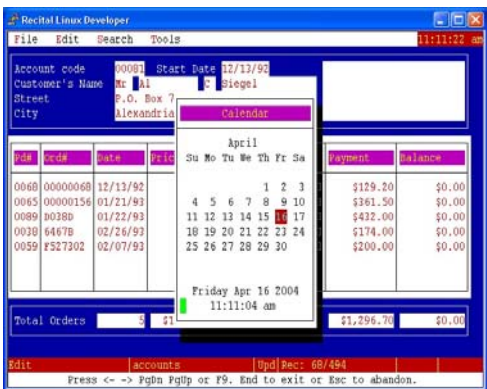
Recital Linux Developer

File Edit Search Tools 11:11:22 am

Account code 00081 Start Date 12/13/92
Customer's Name Mr Al C Siegel
Street P.O. Box 7
City Alexandria

Calendar

April
Su Mo Tu We Th Fr Sa
1 2 3
4 5 6 7 8 9 10
11 12 13 14 15 16 17
18 19 20 21 22 23 24
25 26 27 28 29 30

Friday Apr 16 2004
11:11:04 am

| Pd# | Ord# | Date | Pric | Payment | Balance |
|---|---|---|---|---|---|
| 0068 | 00000068 | 12/13/92 | | $129.20 | $0.00 |
| 0065 | 00000156 | 01/21/93 | | $361.50 | $0.00 |
| 0089 | D038D | 01/22/93 | | $432.00 | $0.00 |
| 0038 | 6467B | 02/26/93 | | $174.00 | $0.00 |
| 0059 | F527302 | 02/07/93 | | $200.00 | $0.00 |

Total Orders 5 $1 $1,296.70 $0.00

Edit accounts Upd Rec: 68/494
Press <- -> PgDn PgUp or F9. End to exit or Esc to abandon.